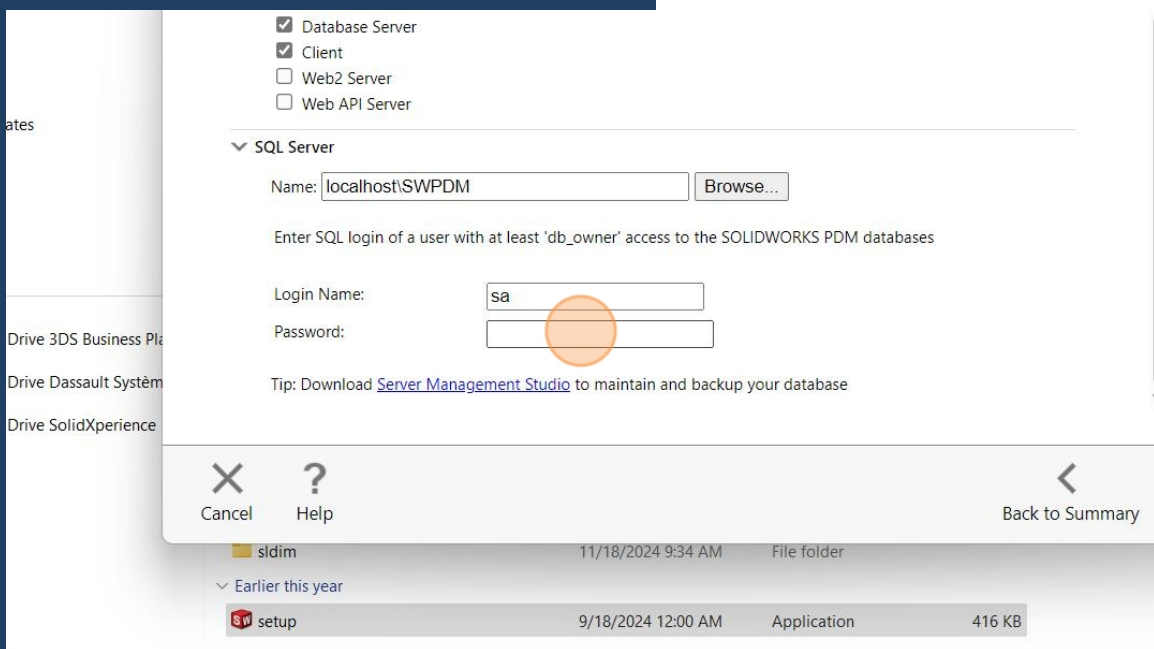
ates

Drive 3DS Business Pla

Drive Dassault Systèm

Drive SolidXperience

☑ Database Server
☑ Client
☐ Web2 Server
☐ Web API Server

SQL Server

Name: localhost\SWPDM Browse...

Enter SQL login of a user with at least 'db_owner' access to the SOLIDWORKS PDM databases

Login Name: sa
Password:

Tip: Download Server Management Studio to maintain and backup your database

Cancel Help Back to Summary

sldim 11/18/2024 9:34 AM File folder

Earlier this year

setup 9/18/2024 12:00 AM Application 416 KB